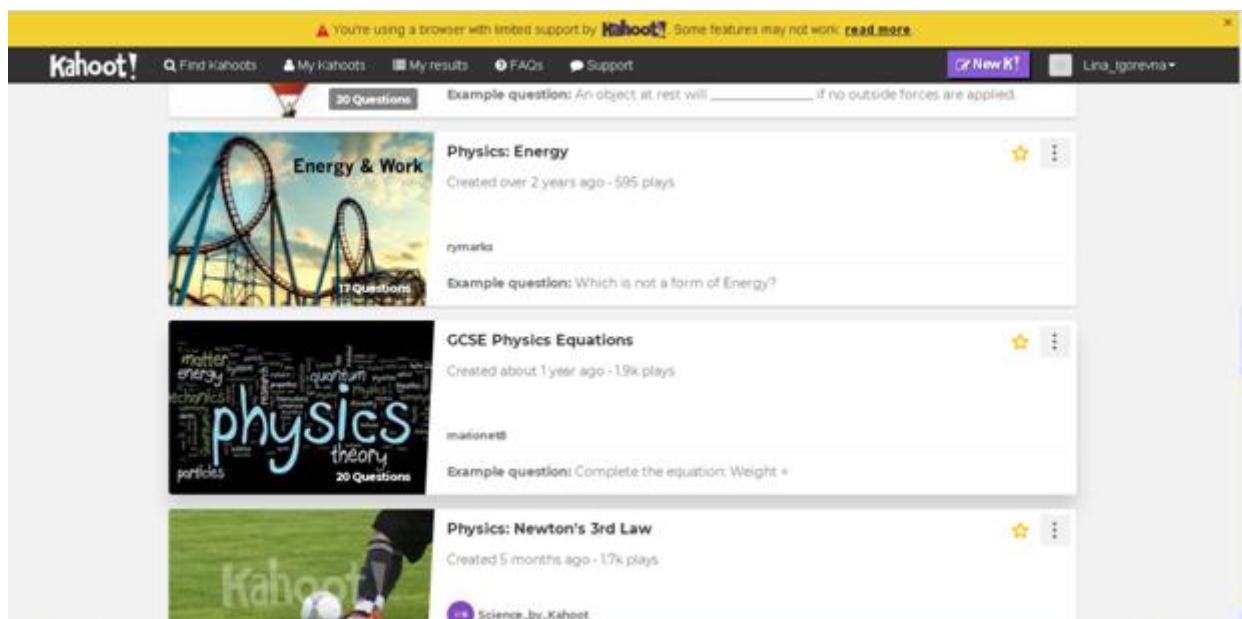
You're using a browser with limited support by Kahoot! Some features may not work. read more

×

Kahoot! Find Kahoots My Kahoots My results FAQs Support New K! Lina_Igorevna

20 Questions

Example question: An object at rest will ____________ if no outside forces are applied.

Energy & Work

17 Questions

Physics: Energy

Created over 2 years ago - 595 plays

rymarks

Example question: Which is not a form of Energy?

matter energy quantum mechanics physics theory particles

20 Questions

GCSE Physics Equations

Created about 1 year ago - 1.9k plays

marionet8

Example question: Complete the equation: Weight =

Kahoot!

Physics: Newton's 3rd Law

Created 5 months ago - 1.7k plays

Science_by_Kahoot